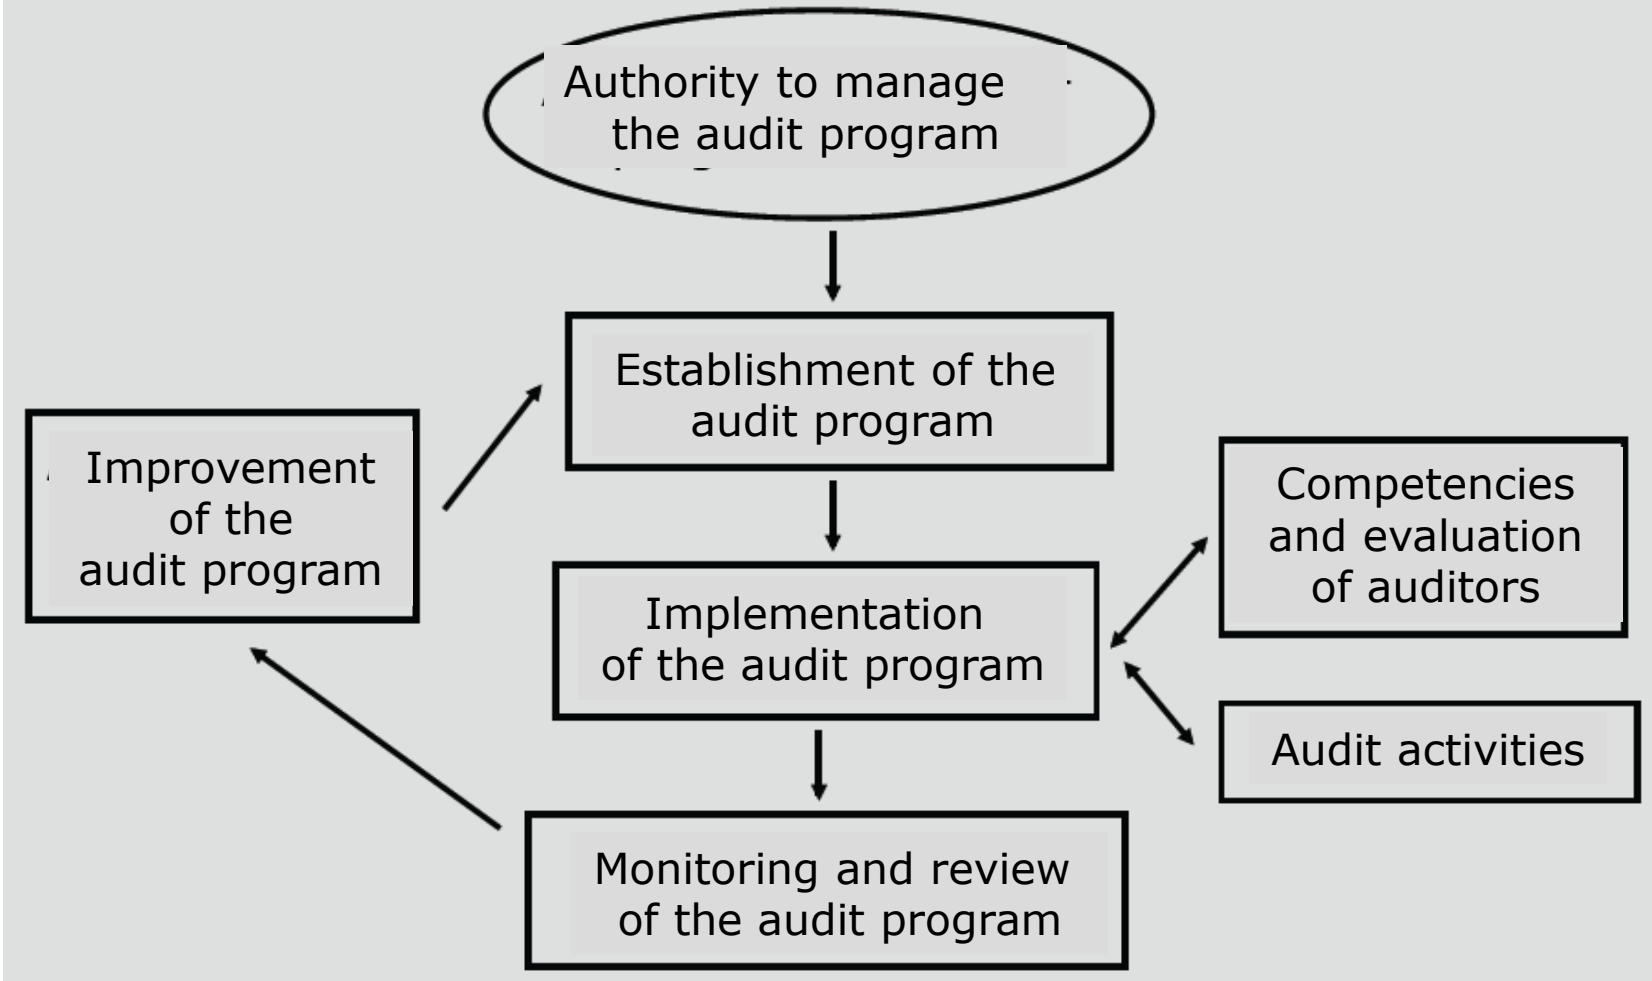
Authority to manage the audit program

Establishment of the audit program

Improvement of the audit program

Competencies and evaluation of auditors

Implementation of the audit program

Audit activities

Monitoring and review of the audit program